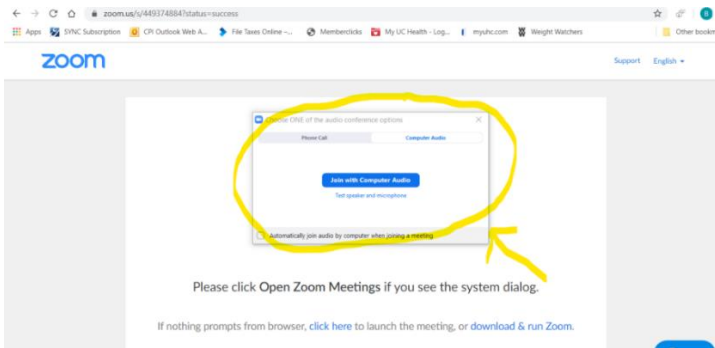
zoom.us/s/449374884?status=success

Apps SYNC Subscription CPI Outlook Web A... File Taxes Online -... Memberclicks My UC Health - Log... myuhc.com Weight Watchers Other bookm

zoom

Support English

Choose ONE of the audio conference options

Phone Call Computer Audio

Join with Computer Audio

Test speaker and microphone

Automatically join audio by computer when joining a meeting

Please click Open Zoom Meetings if you see the system dialog.

If nothing prompts from browser, click here to launch the meeting, or download & run Zoom.